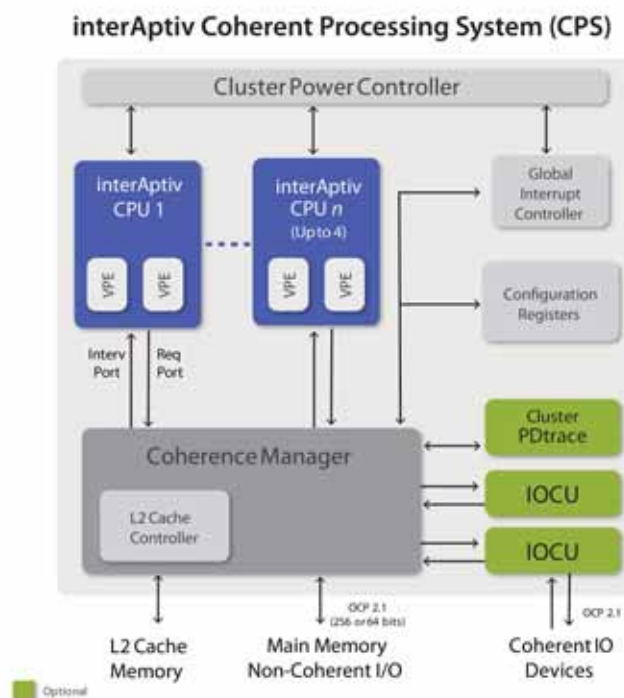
interAptiv Coherent Processing System (CPS)

Cluster Power Controller

interAptiv CPU 1

VPE

VPE

interAptiv CPU *n* (Up to 4)

VPE

VPE

Global Interrupt Controller

Configuration Registers

Interv Port

Req Port

Cluster PDtrace

Coherence Manager

IOCU

L2 Cache Controller

IOCU

OCP 2.1 (256 or 64 bits)

OCP 2.1

L2 Cache Memory

Main Memory Non-Coherent I/O

Coherent IO Devices

Optional